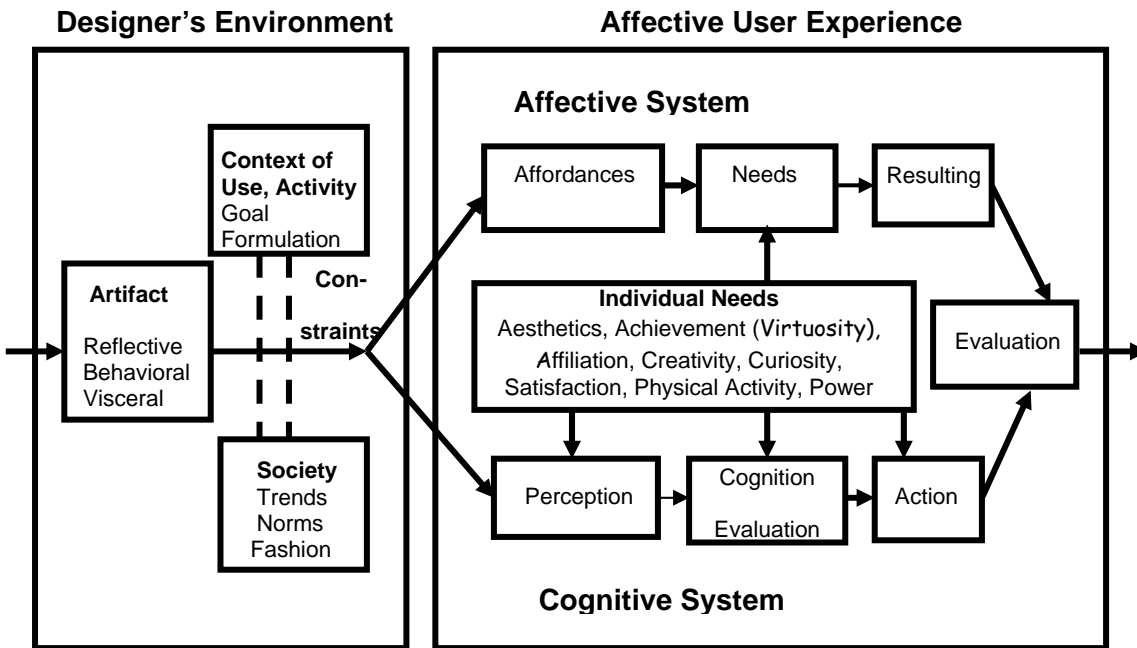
Designer's Environment

Affective User Experience

Affective System

Context of Use, Activity
Goal Formulation

Artifact
Reflective
Behavioral
Visceral

Con-
straints

Society
Trends
Norms
Fashion

Affordances

Needs

Resulting

Individual Needs
Aesthetics, Achievement (Virtuosity), Affiliation, Creativity, Curiosity, Satisfaction, Physical Activity, Power

Evaluation

Perception

Cognition
Evaluation

Action

Cognitive System